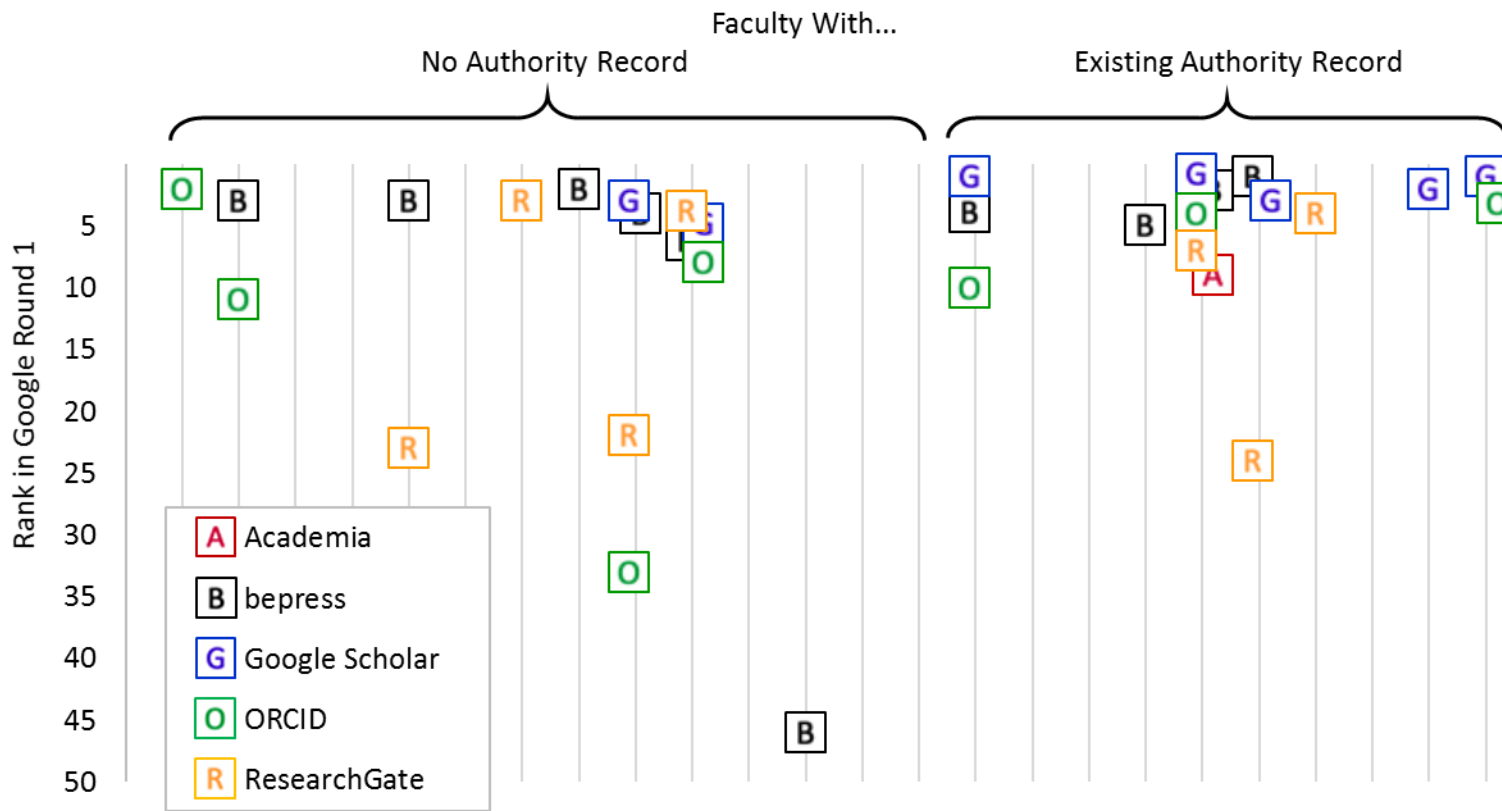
Faculty With...

No Authority Record

Existing Authority Record

Rank in Google Round 1

5
10
15
20
25
30
35
40
45
50

O B B R B G R G O O R R O B

G B O B G B O G R R A R G G O

A Academia
B bepress
G Google Scholar
O ORCID
R ResearchGate